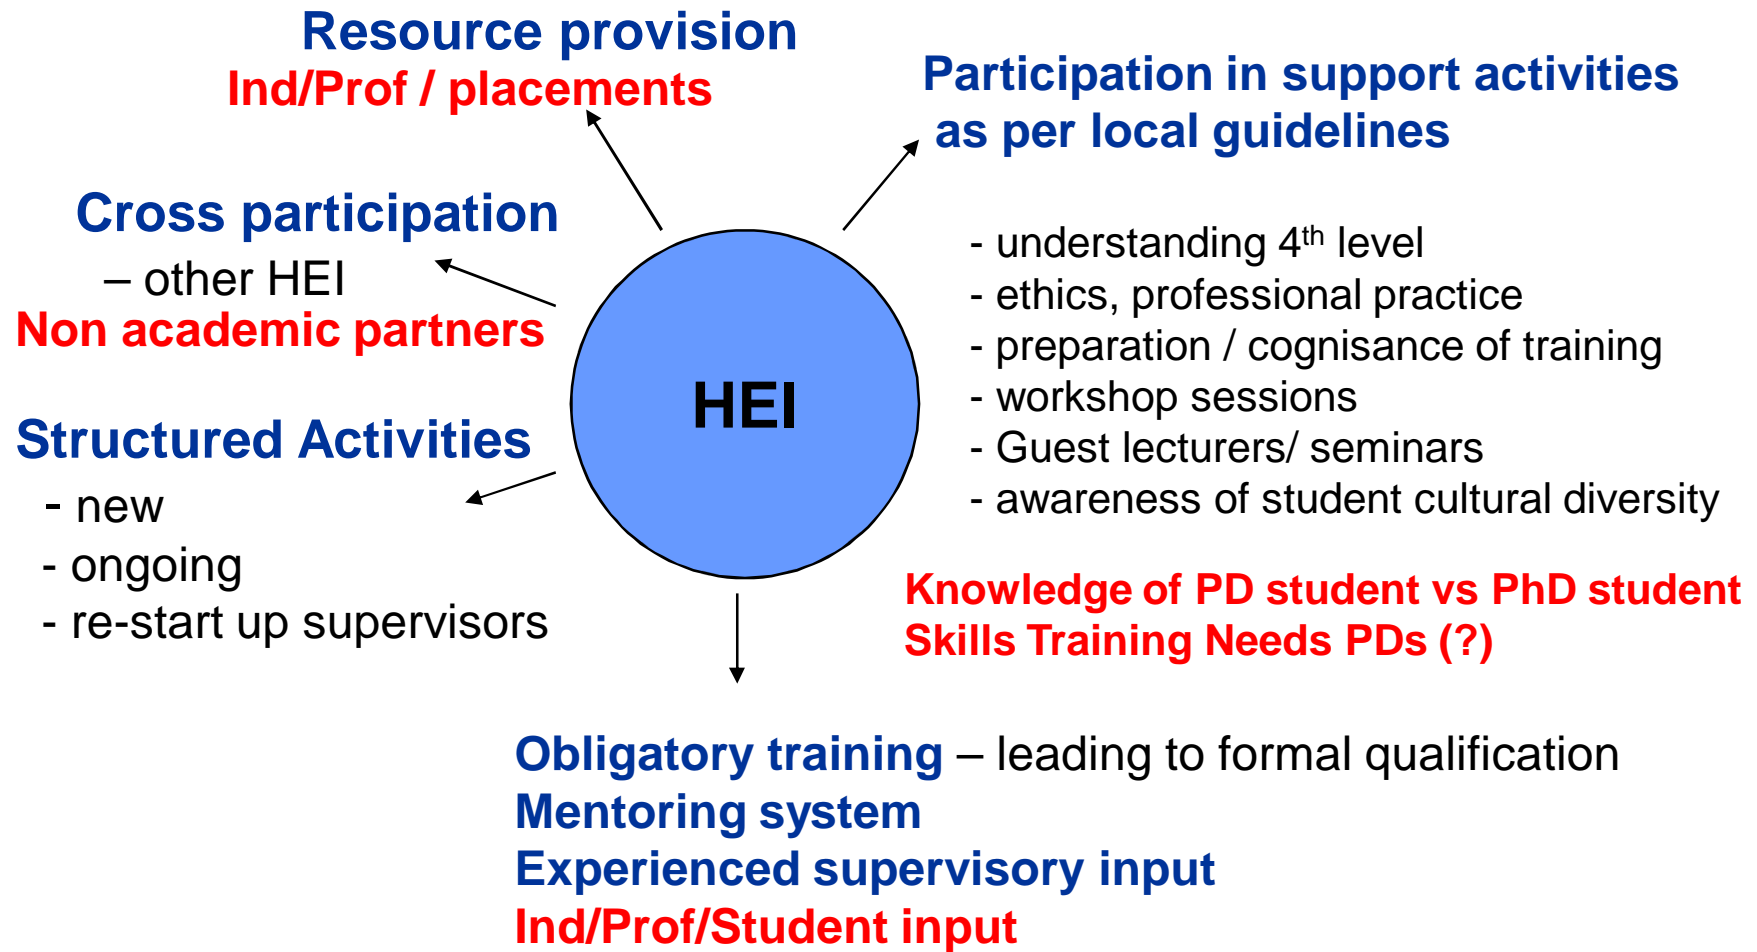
Resource provision
Ind/Prof / placements

Participation in support activities as per local guidelines

Cross participation
– other HEI
Non academic partners

HEI

- understanding 4$^{th}$ level
- ethics, professional practice
- preparation / cognisance of training
- workshop sessions
- Guest lecturers/ seminars
- awareness of student cultural diversity

Structured Activities
- new
- ongoing
- re-start up supervisors

Knowledge of PD student vs PhD student
Skills Training Needs PDs (?)

Obligatory training – leading to formal qualification
Mentoring system
Experienced supervisory input
Ind/Prof/Student input